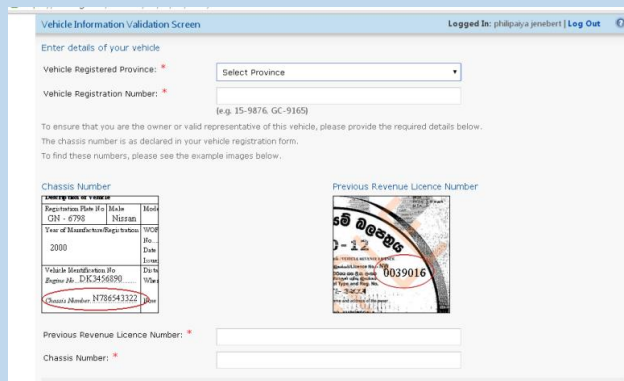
Vehicle Information Validation Screen

Logged In: philipaya jenebert | Log Out

Enter details of your vehicle

Vehicle Registered Province: *

Select Province

Vehicle Registration Number: *

(e.g. 15-9876. GC-9165)

To ensure that you are the owner or valid representative of this vehicle, please provide the required details below.

The chassis number is as declared in your vehicle registration form.

To find these numbers, please see the example images below.

Chassis Number

Description of Vehicle

| Registration Plate No | Make | Mode |
|---|---|---|
| GN - 6798 | Nissan | |
| Year of Manufacture/Registration | | WOR |
| 2000 | | No. Date Issue |
| Vehicle Identification No Engine No. DK3456890 | | Dis to Whe |
| Chassis Number. N786543322 | | Bow |

Previous Revenue Licence Number

0-12

0039016

Previous Revenue Licence Number: *

Chassis Number: *